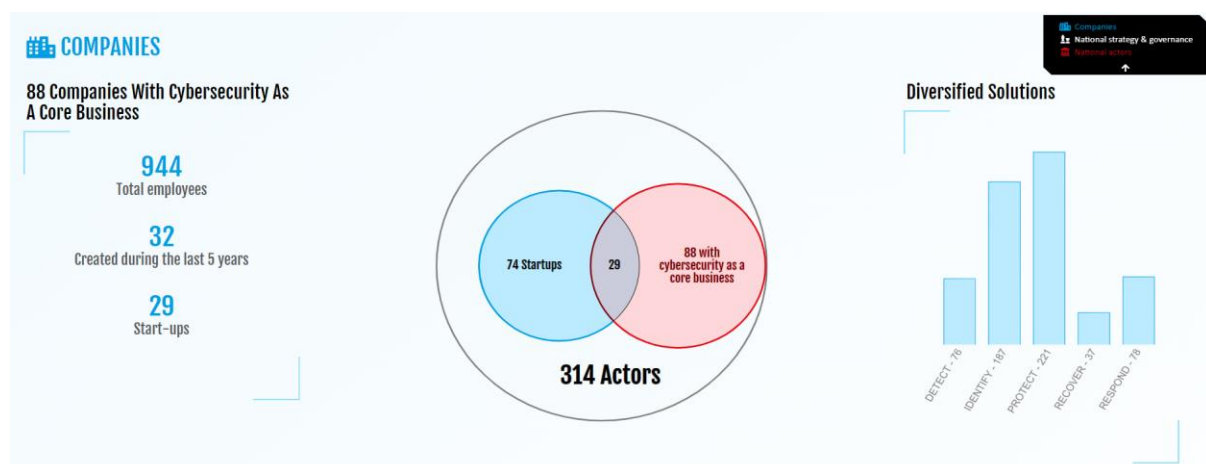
COMPANIES

88 Companies With Cybersecurity As A Core Business

944
Total employees

32
Created during the last 5 years

29
Start-ups

74 Startups

29

88 with cybersecurity as a core business

314 Actors

Companies
National strategy & governance
National actors

Diversified Solutions

DETECT - 76
IDENTIFY - 187
PROTECT - 221
RECOVER - 37
RESPOND - 78